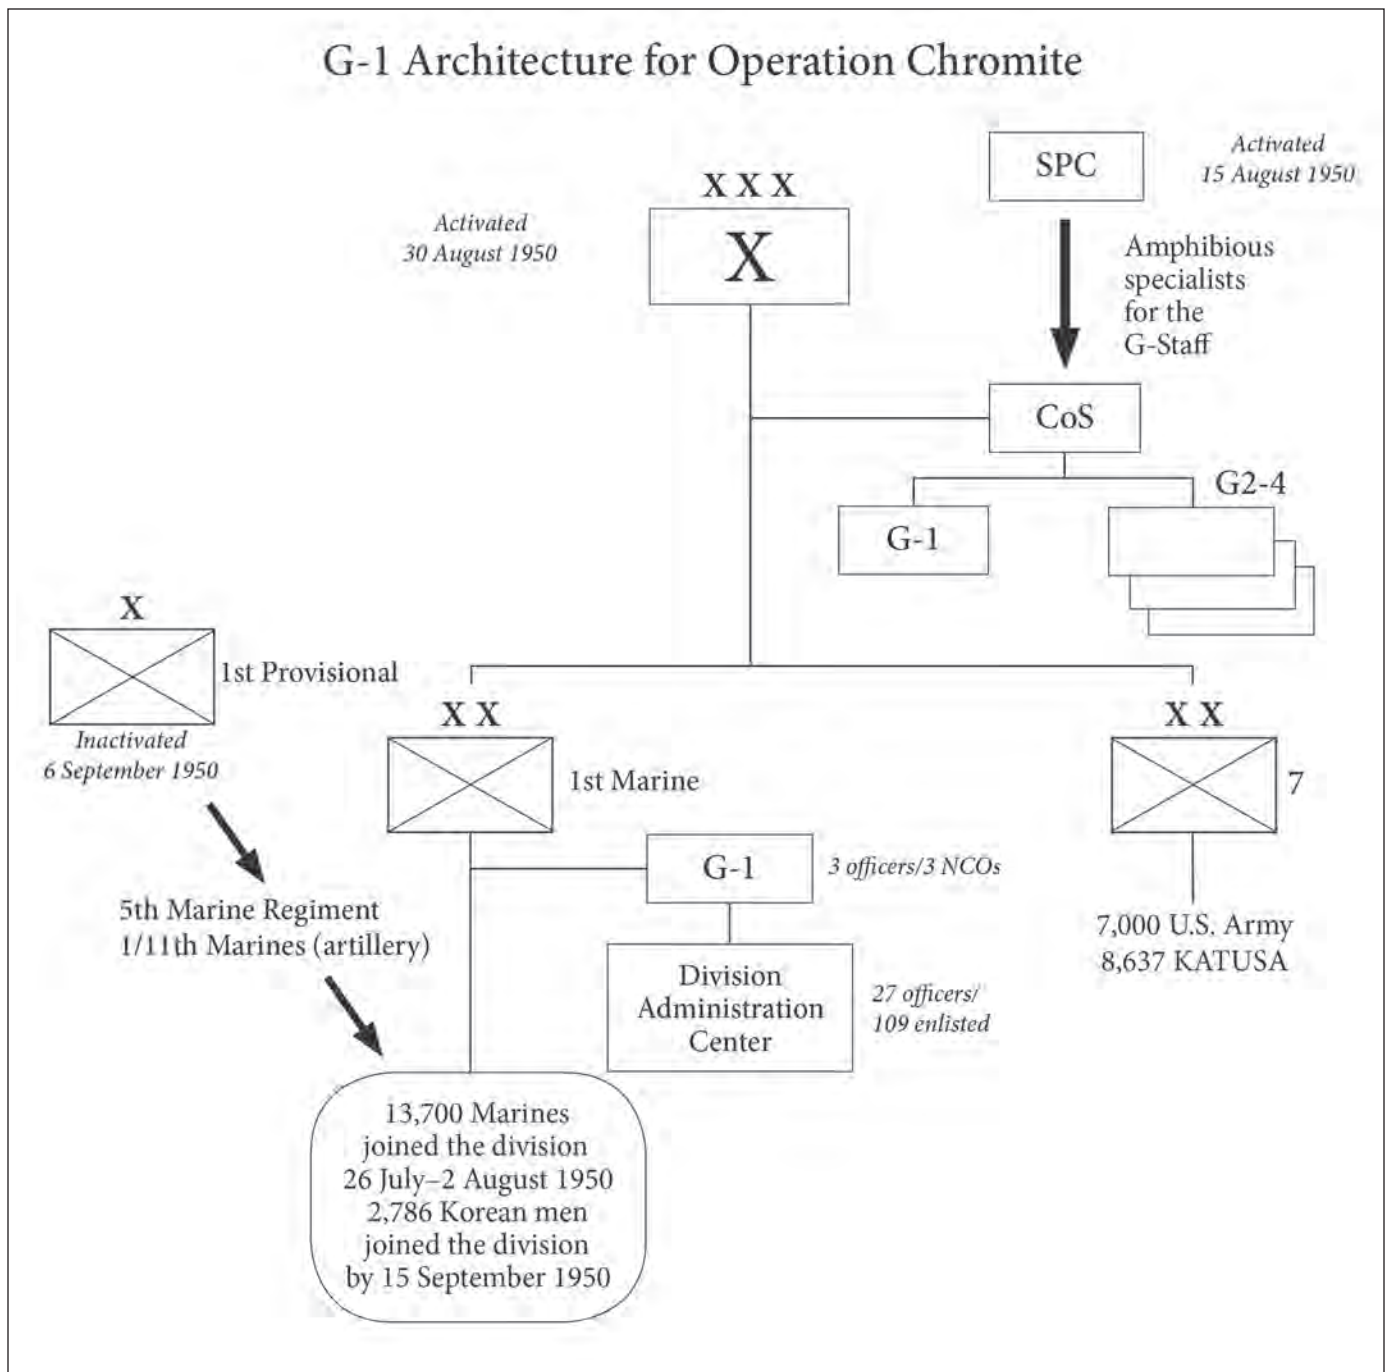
G-1 Architecture for Operation Chromite

SPC

Activated
15 August 1950

XXX

X

Activated
30 August 1950

Amphibious specialists for the G-Staff

CoS

G-1

G2-4

X

1st Provisional

Inactivated
6 September 1950

5th Marine Regiment
1/11th Marines (artillery)

XX

1st Marine

XX

7

G-1

3 officers/3 NCOs

Division Administration Center

27 officers/
109 enlisted

7,000 U.S. Army
8,637 KATUSA

13,700 Marines joined the division 26 July–2 August 1950 2,786 Korean men joined the division by 15 September 1950